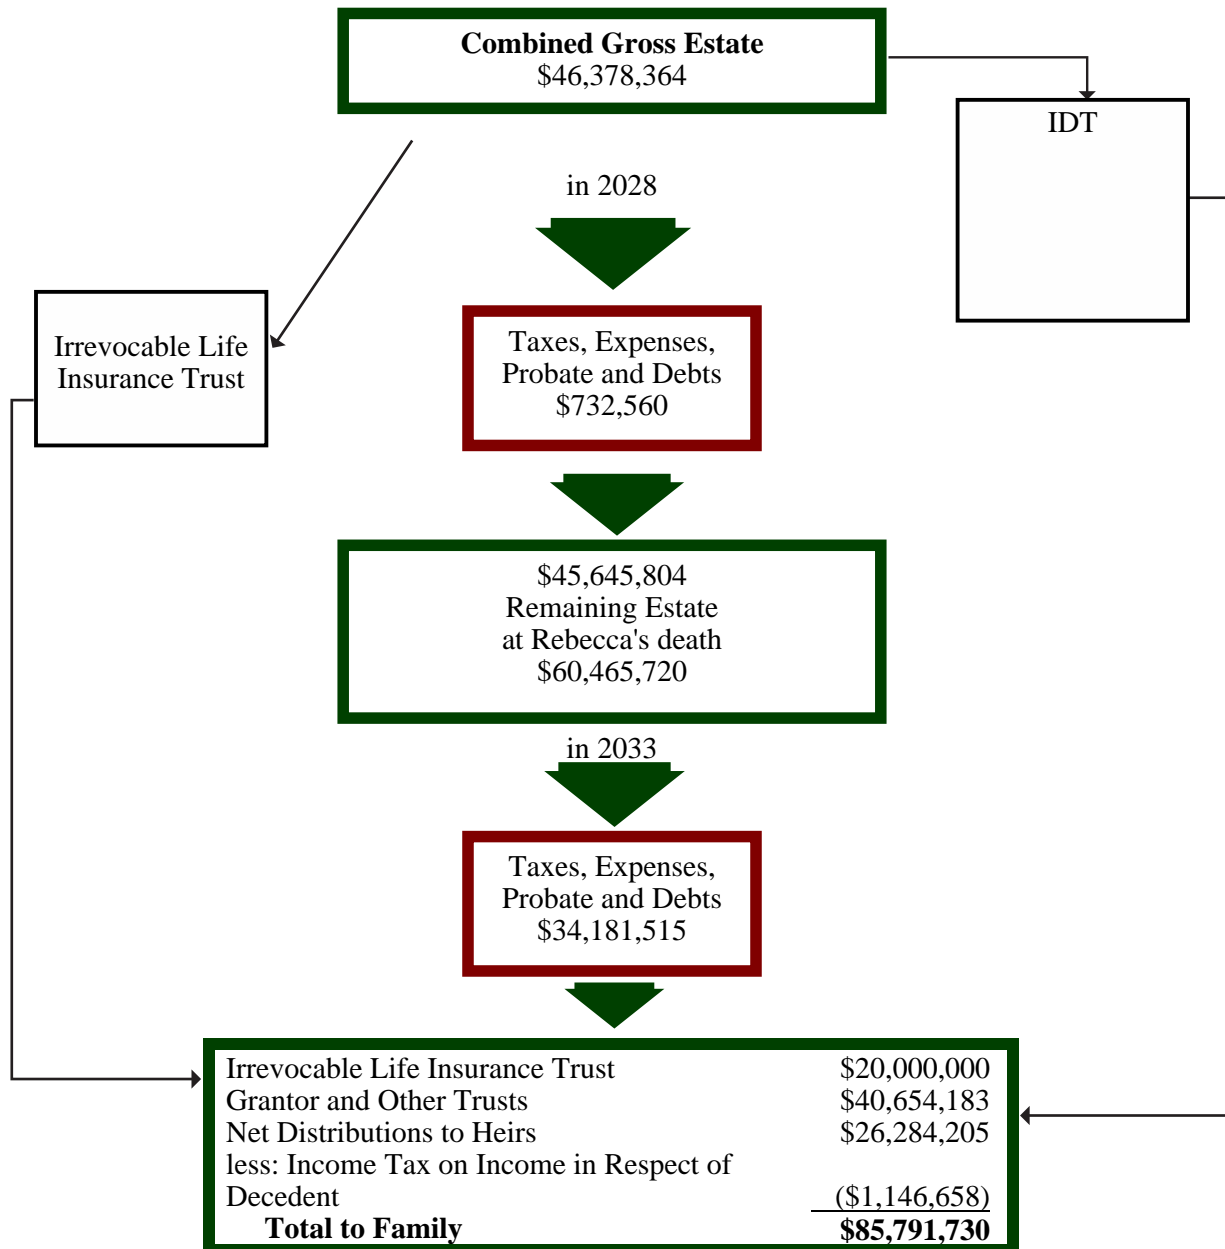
**Combined Gross Estate**
$46,378,364

IDT

in 2028

Irrevocable Life Insurance Trust

Taxes, Expenses, Probate and Debts
$732,560

$45,645,804
Remaining Estate
at Rebecca's death
$60,465,720

in 2033

Taxes, Expenses, Probate and Debts
$34,181,515

| | |
|---|---|
| Irrevocable Life Insurance Trust | $20,000,000 |
| Grantor and Other Trusts | $40,654,183 |
| Net Distributions to Heirs | $26,284,205 |
| less: Income Tax on Income in Respect of Decedent | ($1,146,658) |
| **Total to Family** | **$85,791,730** |